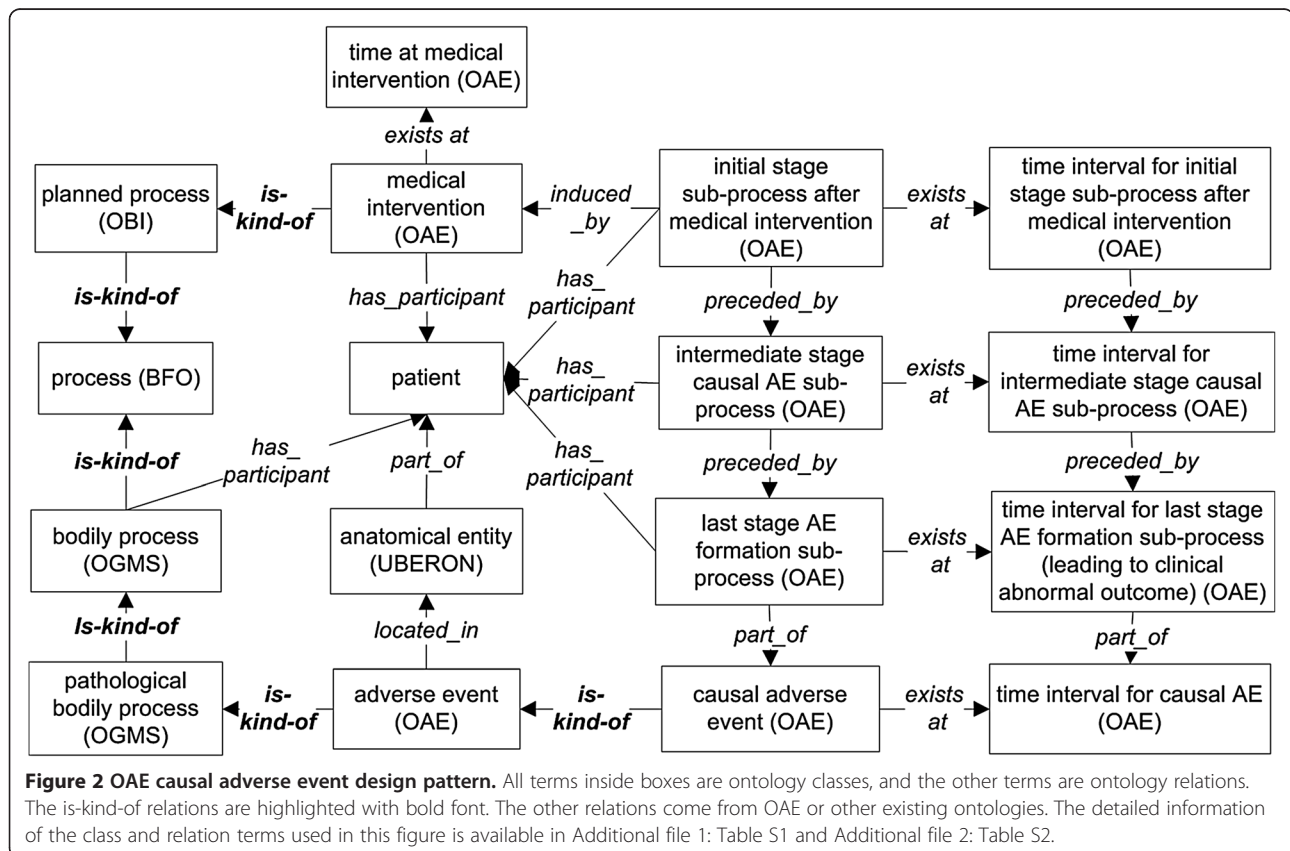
time at medical intervention (OAE)

exists at

planned process (OBI)

is-kind-of

medical intervention (OAE)

induced_by

initial stage sub-process after medical intervention (OAE)

exists at

time interval for initial stage sub-process after medical intervention (OAE)

is-kind-of

has_participant

has_participant

preceded_by

preceded_by

process (BFO)

patient

has_participant

intermediate stage causal AE sub-process (OAE)

exists at

time interval for intermediate stage causal AE sub-process (OAE)

is-kind-of

has_participant

part_of

has_participant

preceded_by

preceded_by

bodily process (OGMS)

anatomical entity (UBERON)

last stage AE formation sub-process (OAE)

exists at

time interval for last stage AE formation sub-process (leading to clinical abnormal outcome) (OAE)

ls-kind-of

located_in

part_of

part_of

pathological bodily process (OGMS)

is-kind-of

adverse event (OAE)

is-kind-of

causal adverse event (OAE)

exists at

time interval for causal AE (OAE)

**Figure 2 OAE causal adverse event design pattern.** All terms inside boxes are ontology classes, and the other terms are ontology relations. The is-kind-of relations are highlighted with bold font. The other relations come from OAE or other existing ontologies. The detailed information of the class and relation terms used in this figure is available in Additional file 1: Table S1 and Additional file 2: Table S2.